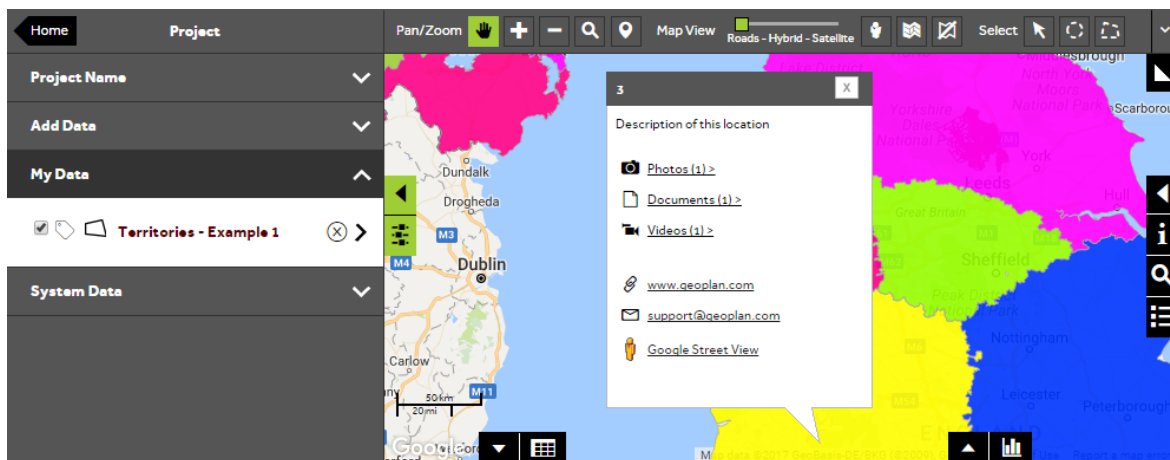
Home
Project
Pan/Zoom
Map View
Roads - Hybrid - Satellite
Select

Project Name
Add Data
My Data
Territories - Example 1
System Data

3
X
Description of this location
Photos (1) >
Documents (1) >
Videos (1) >
www.geoplan.com
support@geoplan.com
Google Street View

Dundalk
Drogheda
M3
M4
Dublin
Carlow
M11
50 km
20 mi
Google
Lake District
North York Moors
National Park
Scarborough
Yorkshire Dales
York
Leeds
Hull
Great Britain
Sheffield
Peak District
Nottingham
Leicester
Peterborough
Map data ©2017 GeoBasis-DE/BKG (©2009)